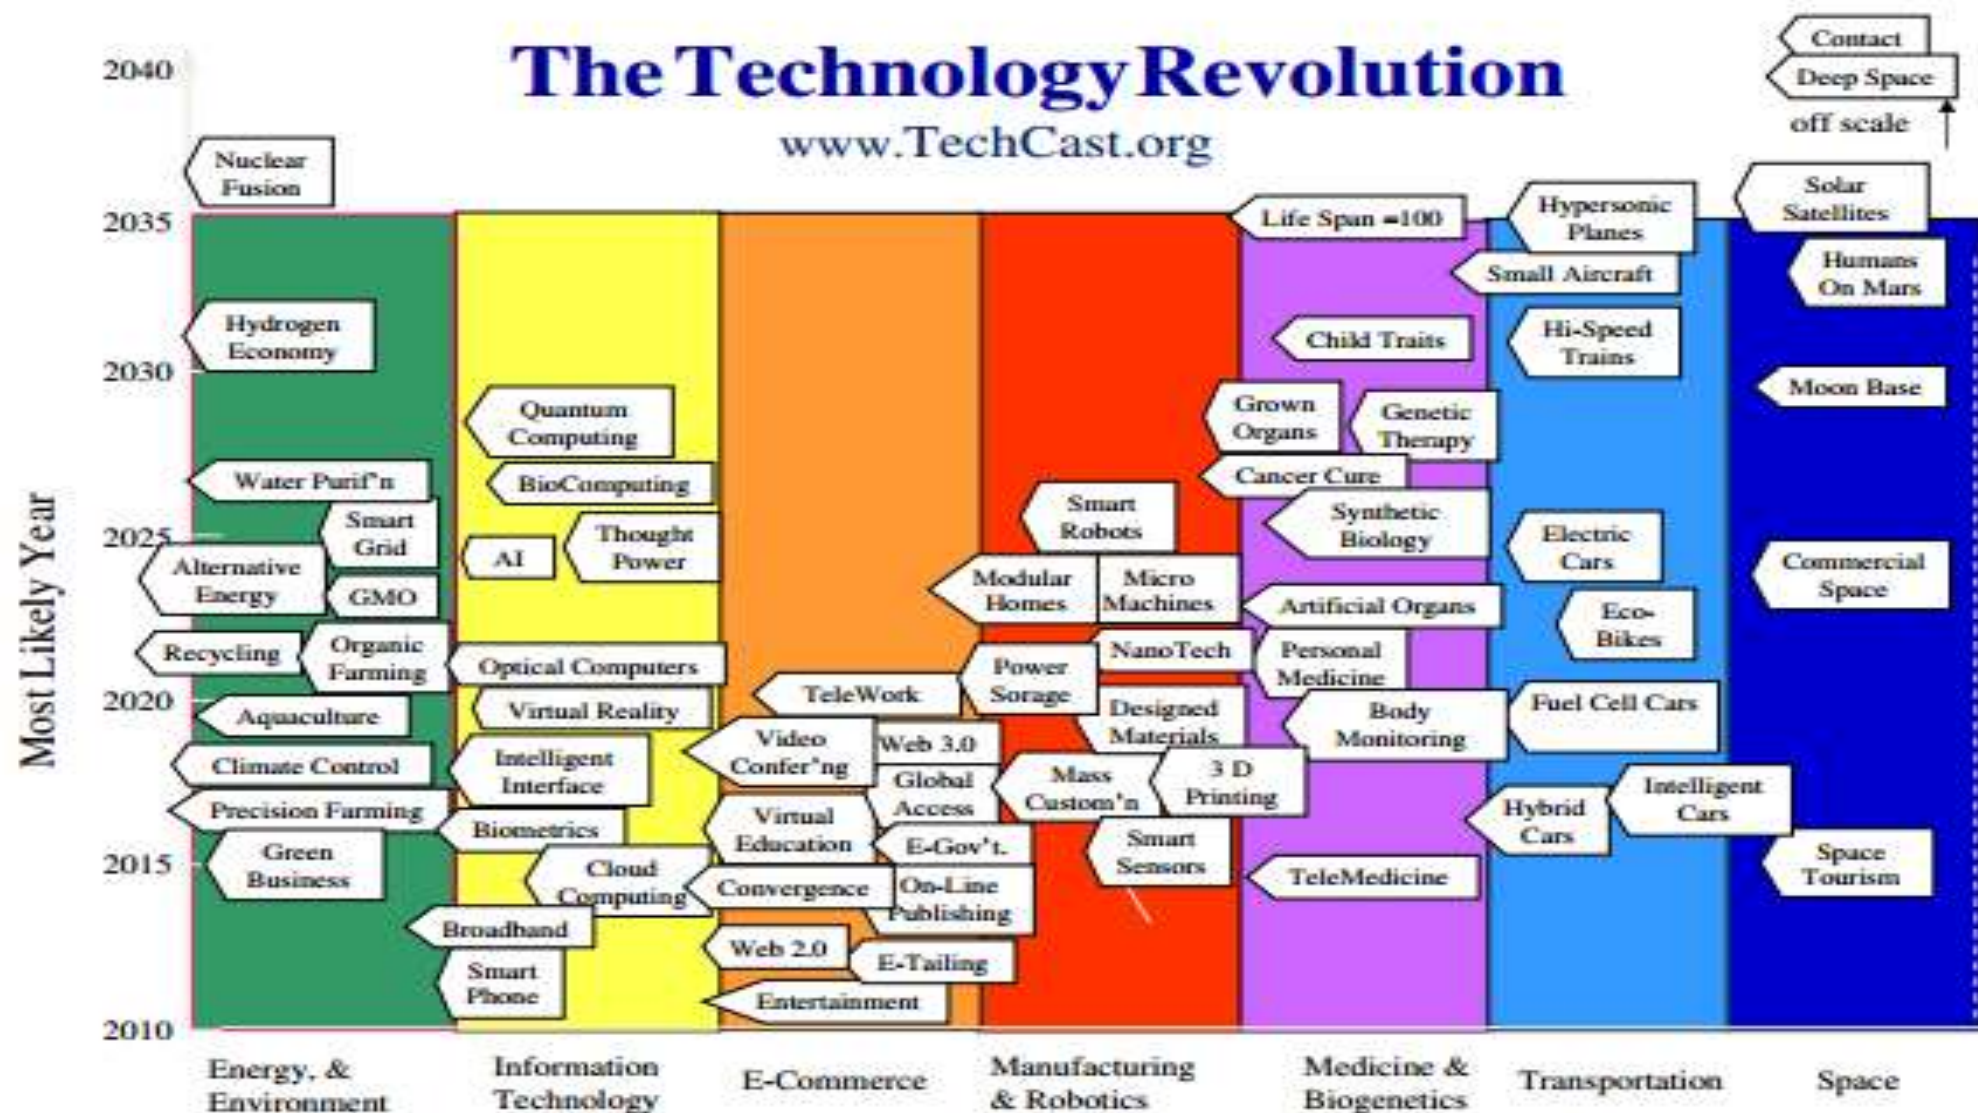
The Technology Revolution
www.TechCast.org

Contact
Deep Space
off scale

Most Likely Year

2040
2035
2030
2025
2020
2015
2010

Nuclear Fusion
Hydrogen Economy
Water Purif'n
Smart Grid
Alternative Energy
GMO
Recycling
Organic Farming
Aquaculture
Climate Control
Precision Farming
Green Business

Quantum Computing
BioComputing
AI
Thought Power
Optical Computers
Virtual Reality
Intelligent Interface
Biometrics
Cloud Computing
Broadband
Smart Phone

TeleWork
Video Confer'ng
Web 3.0
Global Access
Virtual Education
E-Gov't.
Convergence
On-Line Publishing
Web 2.0
E-Tailing
Entertainment

Smart Robots
Modular Homes
Micro Machines
NanoTech
Power Sorage
Designed Materials
Mass Custom'n
3 D Printing
Smart Sensors

Life Span =100
Child Traits
Grown Organs
Genetic Therapy
Cancer Cure
Synthetic Biology
Artificial Organs
Personal Medicine
Body Monitoring
TeleMedicine

Hypersonic Planes
Small Aircraft
Hi-Speed Trains
Electric Cars
Eco-Bikes
Fuel Cell Cars
Intelligent Cars
Hybrid Cars

Solar Satellites
Humans On Mars
Moon Base
Commercial Space
Space Tourism

Energy, & Environment
Information Technology
E-Commerce
Manufacturing & Robotics
Medicine & Biogenetics
Transportation
Space